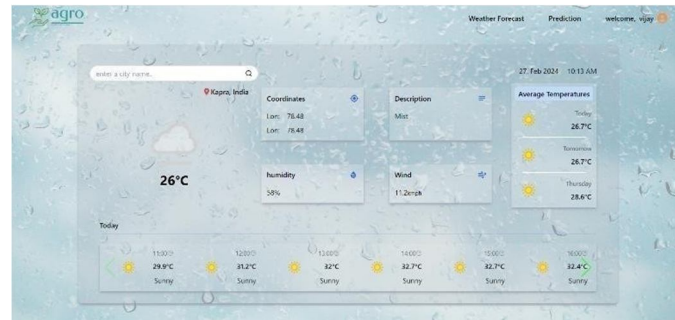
agro

Weather Forecast Prediction welcome, vijay

enter a city name.. Kapra, India

26°C

Coordinates
Lon: 78.48
Lon: 78.48

Description
Mist

humidity
58%

Wind
11.2mph

27 Feb 2024 10:13 AM

Average Temperatures
Today 26.7°C
Tomorrow 26.7°C
Thursday 28.6°C

Today

| 11:00 | 12:00 | 13:00 | 14:00 | 15:00 | 16:00 |
|---|---|---|---|---|---|
| 29.9°C | 31.2°C | 32°C | 32.7°C | 32.7°C | 32.4°C |
| Sunny | Sunny | Sunny | Sunny | Sunny | Sunny |